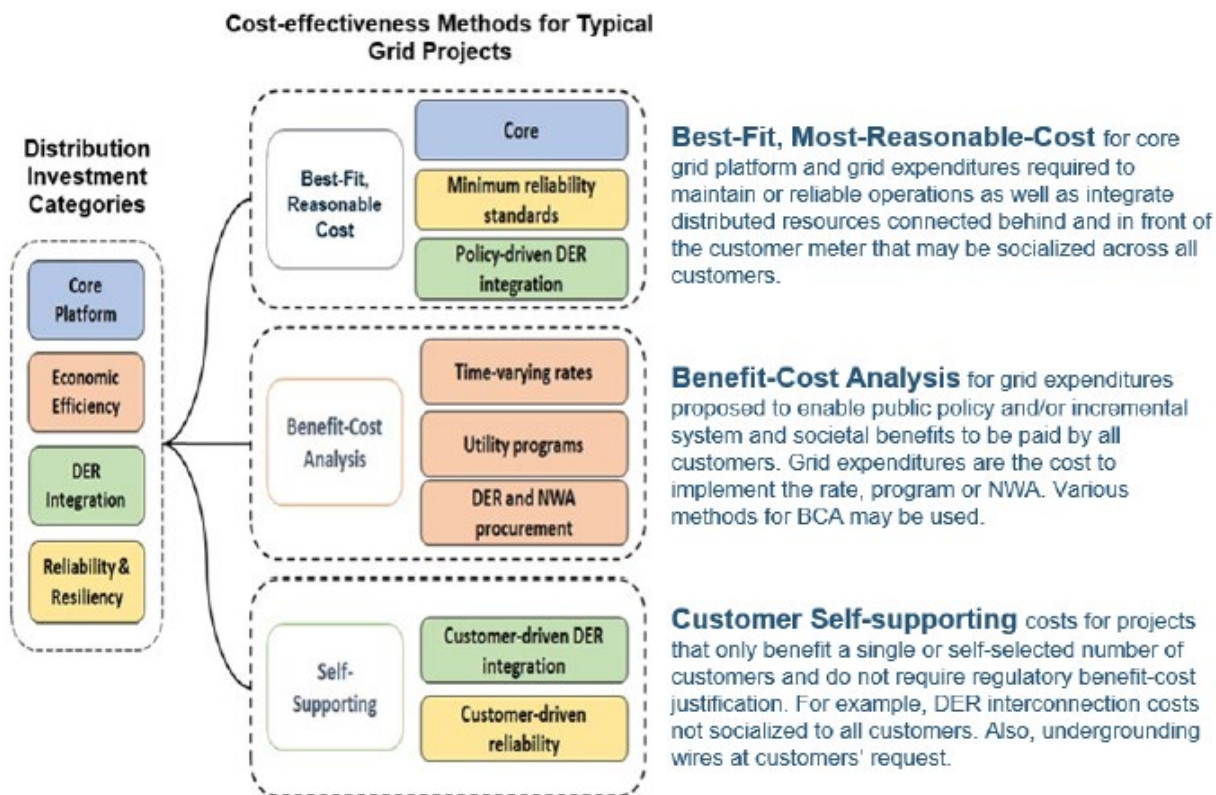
Cost-effectiveness Methods for Typical Grid Projects

Distribution Investment Categories

Core Platform

Economic Efficiency

DER Integration

Reliability & Resiliency

Best-Fit, Reasonable Cost

Core

Minimum reliability standards

Policy-driven DER integration

Benefit-Cost Analysis

Time-varying rates

Utility programs

DER and NWA procurement

Self-Supporting

Customer-driven DER integration

Customer-driven reliability

Best-Fit, Most-Reasonable-Cost for core grid platform and grid expenditures required to maintain or reliable operations as well as integrate distributed resources connected behind and in front of the customer meter that may be socialized across all customers.

Benefit-Cost Analysis for grid expenditures proposed to enable public policy and/or incremental system and societal benefits to be paid by all customers. Grid expenditures are the cost to implement the rate, program or NWA. Various methods for BCA may be used.

Customer Self-supporting costs for projects that only benefit a single or self-selected number of customers and do not require regulatory benefit-cost justification. For example, DER interconnection costs not socialized to all customers. Also, undergrounding wires at customers' request.